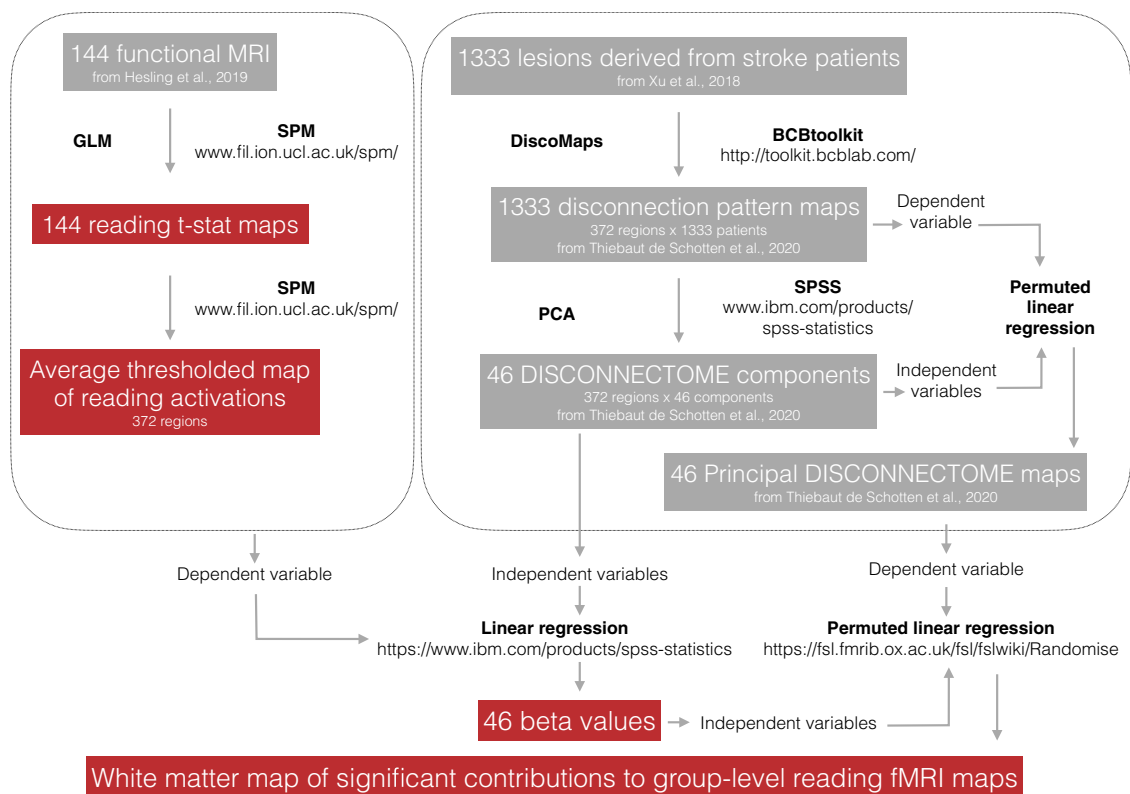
144 functional MRI
from Hesling et al., 2019

GLM

SPM
www.fil.ion.ucl.ac.uk/spm/

144 reading t-stat maps

SPM
www.fil.ion.ucl.ac.uk/spm/

Average thresholded map of reading activations
372 regions

1333 lesions derived from stroke patients
from Xu et al., 2018

DiscoMaps

BCBtoolkit
http://toolkit.bcblab.com/

1333 disconnection pattern maps
372 regions x 1333 patients
from Thiebaut de Schotten et al., 2020

Dependent variable

PCA

SPSS
www.ibm.com/products/spss-statistics

Permuted linear regression

46 DISCONNECTOME components
372 regions x 46 components
from Thiebaut de Schotten et al., 2020

Independent variables

46 Principal DISCONNECTOME maps
from Thiebaut de Schotten et al., 2020

Dependent variable

Independent variables

Dependent variable

Linear regression
https://www.ibm.com/products/spss-statistics

Permuted linear regression
https://fsl.fmrib.ox.ac.uk/fsl/fslwiki/Randomise

46 beta values

Independent variables

White matter map of significant contributions to group-level reading fMRI maps